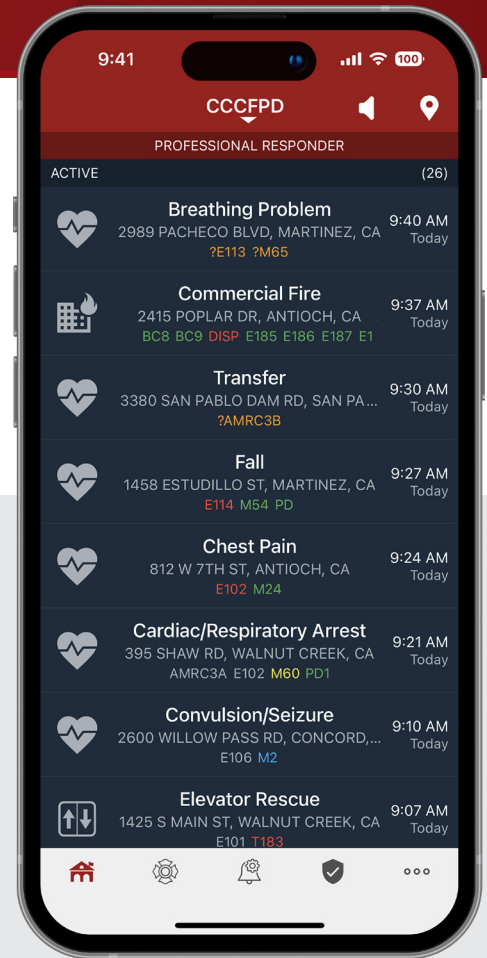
9:41 100

CCCFPD

PROFESSIONAL RESPONDER

ACTIVE (26)

Breathing Problem
2989 PACHECO BLVD, MARTINEZ, CA
?E113 ?M65
9:40 AM
Today

Commercial Fire
2415 POPLAR DR, ANTIOCH, CA
BC8 BC9 DISP E185 E186 E187 E1
9:37 AM
Today

Transfer
3380 SAN PABLO DAM RD, SAN PA...
?AMRC3B
9:30 AM
Today

Fall
1458 ESTUDILLO ST, MARTINEZ, CA
E114 M54 PD
9:27 AM
Today

Chest Pain
812 W 7TH ST, ANTIOCH, CA
E102 M24
9:24 AM
Today

Cardiac/Respiratory Arrest
395 SHAW RD, WALNUT CREEK, CA
AMRC3A E102 M60 PD1
9:21 AM
Today

Convulsion/Seizure
2600 WILLOW PASS RD, CONCORD,...
E106 M2
9:10 AM
Today

Elevator Rescue
1425 S MAIN ST, WALNUT CREEK, CA
E101 T183
9:07 AM
Today